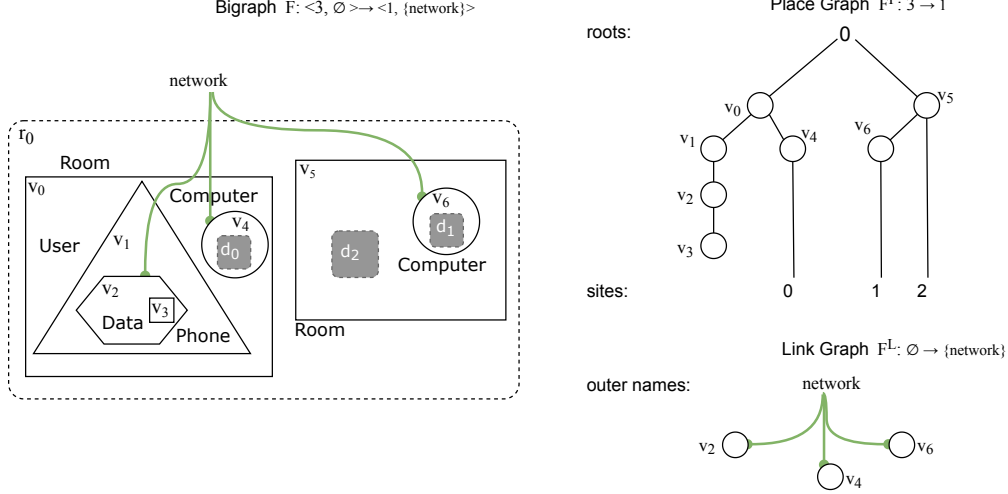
Bigraph F: <3, ∅ >→ <1, {network}>

network

$r_0$

Room

$v_0$

User

$v_1$

Computer

$v_4$

$d_0$

$v_2$

Data

$v_3$

Phone

$v_5$

$d_2$

$v_6$

$d_1$

Computer

Room

Place Graph $F^P$: 3 → 1

roots:

0

$v_0$

$v_5$

$v_1$

$v_4$

$v_6$

$v_2$

$v_3$

sites:

0

1

2

Link Graph $F^L$: ∅ → {network}

outer names:

network

$v_2$

$v_6$

$v_4$